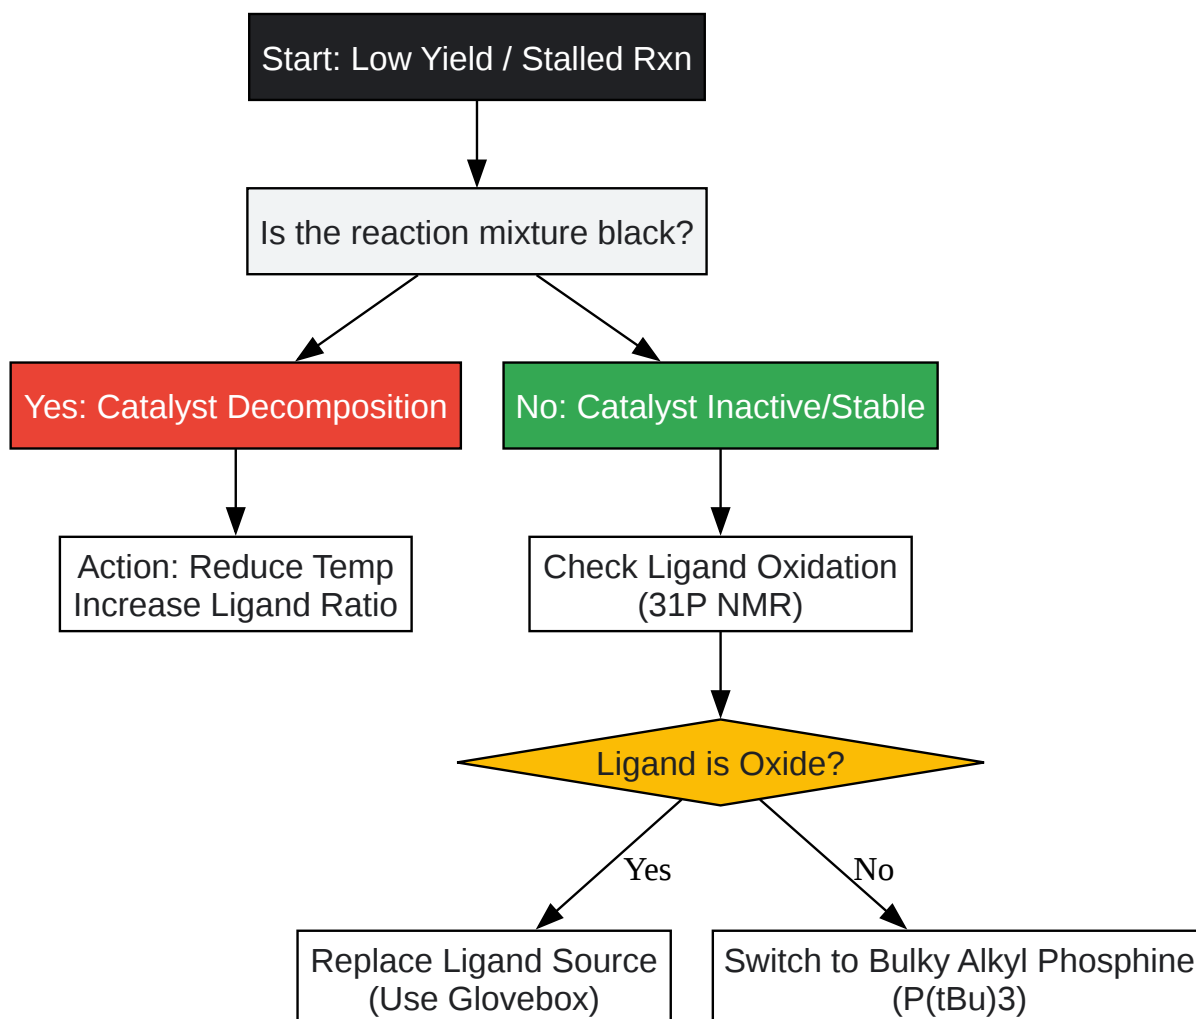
Start: Low Yield / Stalled Rxn

Is the reaction mixture black?

Yes: Catalyst Decomposition

No: Catalyst Inactive/Stable

Action: Reduce Temp Increase Ligand Ratio

Check Ligand Oxidation (31P NMR)

Ligand is Oxide?

Yes

No

Replace Ligand Source (Use Glovebox)

Switch to Bulky Alkyl Phosphine (P(tBu)3)